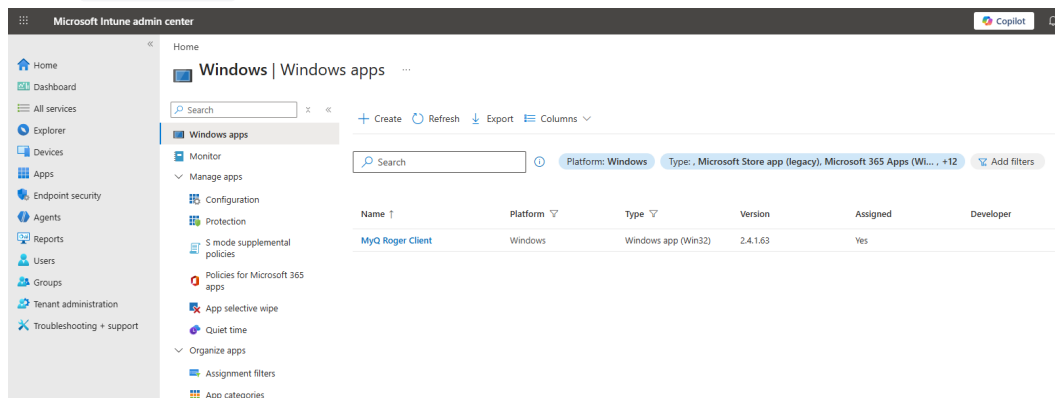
Microsoft Intune admin center

Copilot

Home
Dashboard
All services
Explorer
Devices
Apps
Endpoint security
Agents
Reports
Users
Groups
Tenant administration
Troubleshooting + support

Home

Windows | Windows apps ...

Search

Windows apps
Monitor
Manage apps
Configuration
Protection
S mode supplemental policies
Policies for Microsoft 365 apps
App selective wipe
Quiet time
Organize apps
Assignment filters
App categories

+ Create Refresh Export Columns

Search

Platform: Windows Type: , Microsoft Store app (legacy), Microsoft 365 Apps (Wi... , +12 Add filters

| Name ↑ | Platform | Type | Version | Assigned | Developer |
|---|---|---|---|---|---|
| MyQ Roger Client | Windows | Windows app (Win32) | 2.4.1.63 | Yes | |